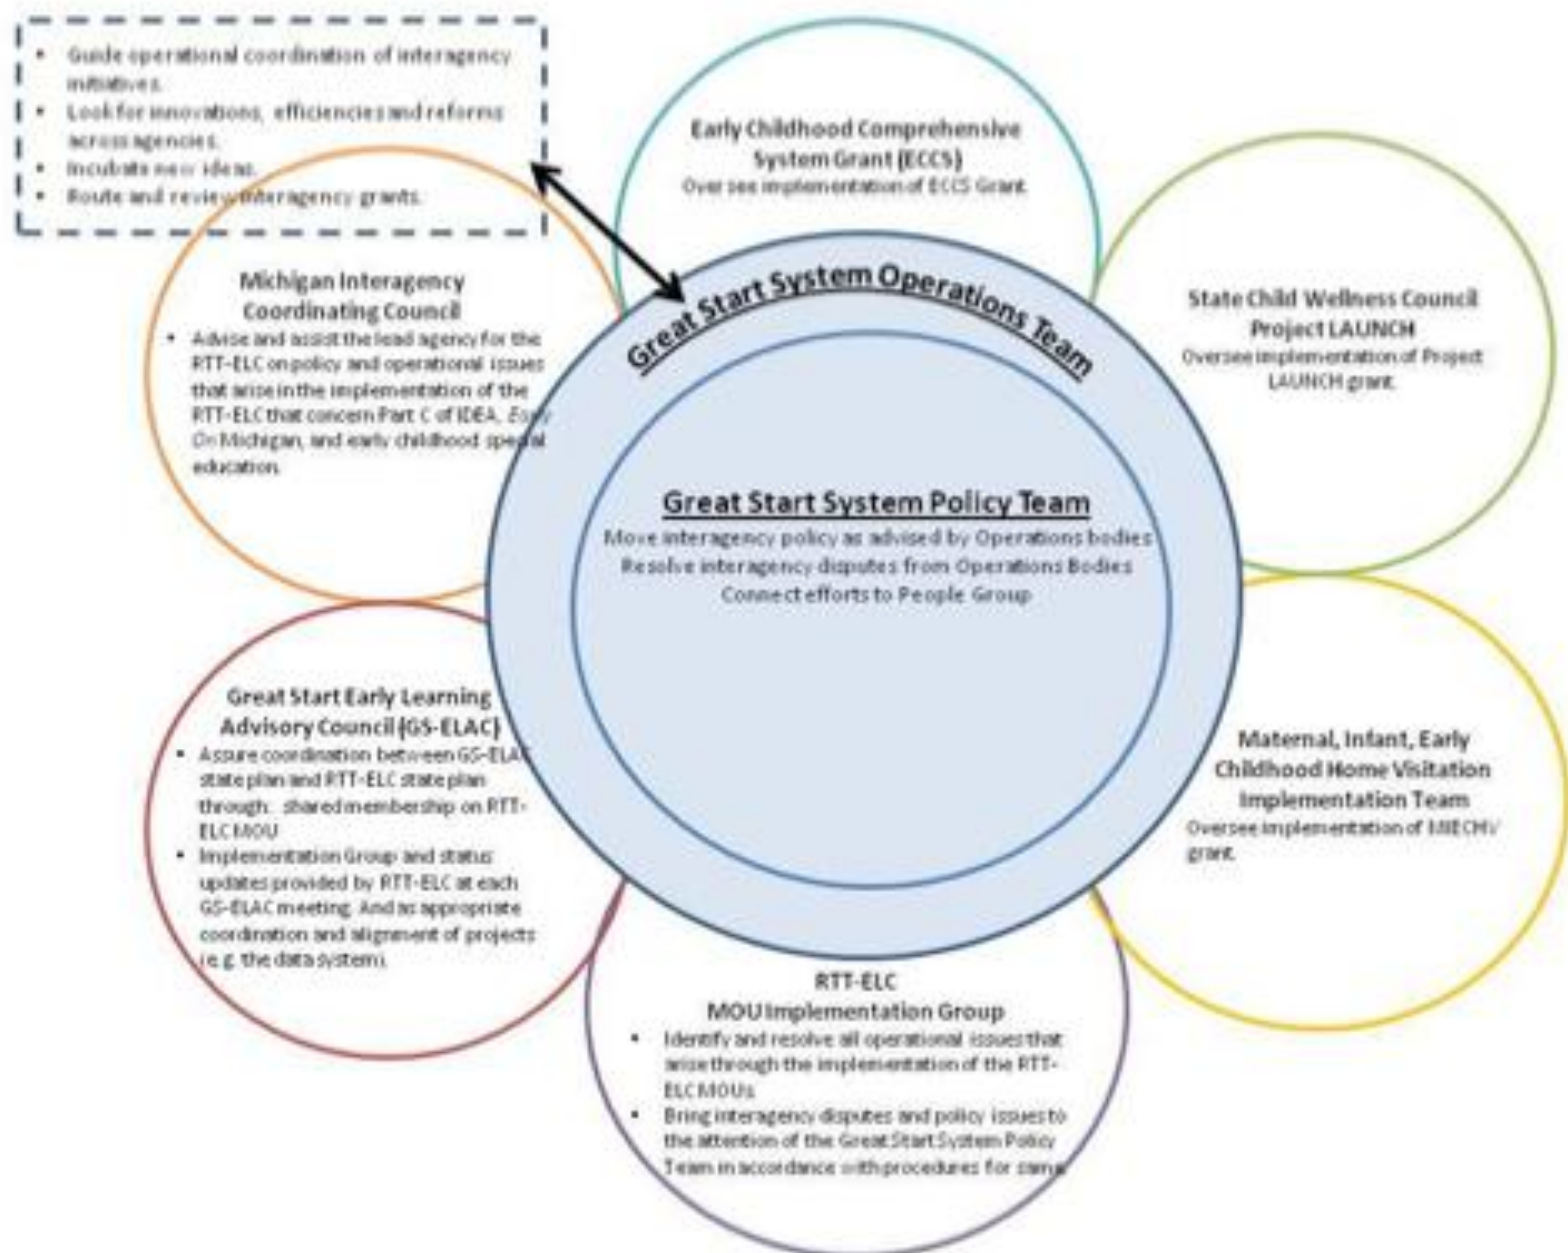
- Guide operational coordination of interagency initiatives.
- Look for innovations, efficiencies and reforms across agencies.
- Incubate new ideas.
- Route and review interagency grants.

Early Childhood Comprehensive System Grant (ECCS)
Over see implementation of ECCS Grant.

Michigan Interagency Coordinating Council
- Advise and assist the lead agency for the RTT-ELC on policy and operational issues that arise in the implementation of the RTT-ELC that concern Part C of IDEA, *Early On* Michigan, and early childhood special education.

Great Start System Operations Team

State Child Wellness Council Project LAUNCH
Oversee implementation of Project LAUNCH grant.

Great Start System Policy Team
Move interagency policy as advised by Operations bodies
Resolve interagency disputes from Operations Bodies
Connect efforts to People Group

Great Start Early Learning Advisory Council (GS-ELAC)
- Assure coordination between GS-ELAC state plan and RTT-ELC state plan through: shared membership on RTT-ELC MOU
- Implementation Group and status updates provided by RTT-ELC at each GS-ELAC meeting. And as appropriate coordination and alignment of projects (e.g. the data system).

Maternal, Infant, Early Childhood Home Visitation Implementation Team
Oversee implementation of MIECHV grant.

RTT-ELC
MOU Implementation Group
- Identify and resolve all operational issues that arise through the implementation of the RTT-ELC MOUs.
- Bring interagency disputes and policy issues to the attention of the Great Start System Policy Team in accordance with procedures for same.